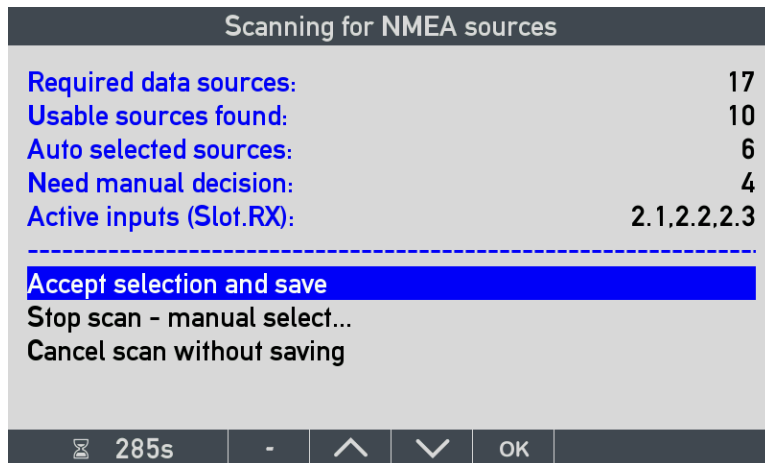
Scanning for NMEA sources

Required data sources: 17
Usable sources found: 10
Auto selected sources: 6
Need manual decision: 4
Active inputs (Slot.RX): 2.1,2.2,2.3

Accept selection and save
Stop scan - manual select...
Cancel scan without saving

285s | - | OK